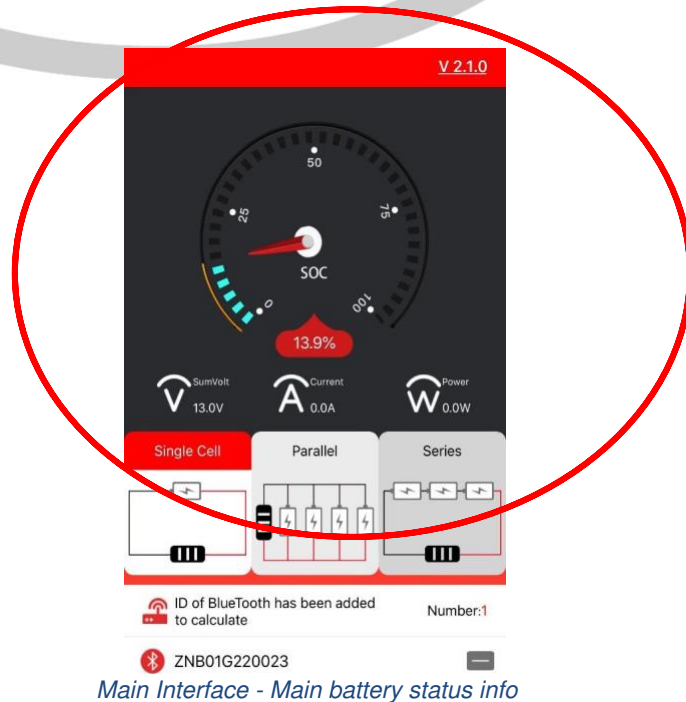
V 2.1.0

50
25
75
SOC
0
100

13.9%

V SumVolt 13.0V
A Current 0.0A
W Power 0.0W

Single Cell
Parallel
Series

ID of BlueTooth has been added to calculate
Number:1

ZNB01G220023

Main Interface - Main battery status info